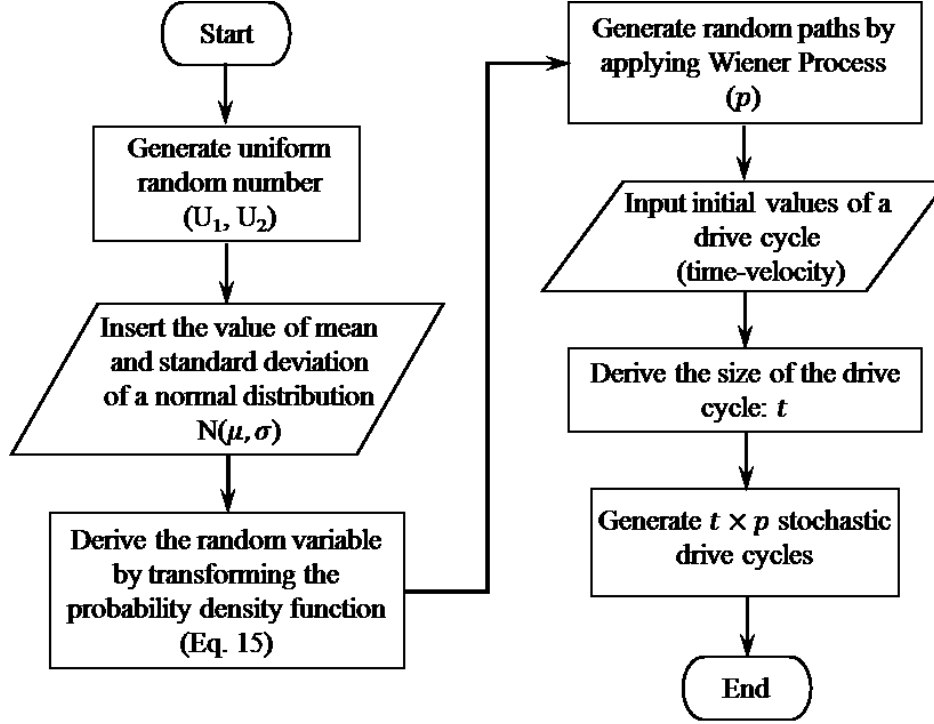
Start

Generate uniform random number ($U_1$, $U_2$)

Insert the value of mean and standard deviation of a normal distribution $N(\mu, \sigma)$

Derive the random variable by transforming the probability density function (Eq. 15)

Generate random paths by applying Wiener Process ($p$)

Input initial values of a drive cycle (time-velocity)

Derive the size of the drive cycle: $t$

Generate $t \times p$ stochastic drive cycles

End